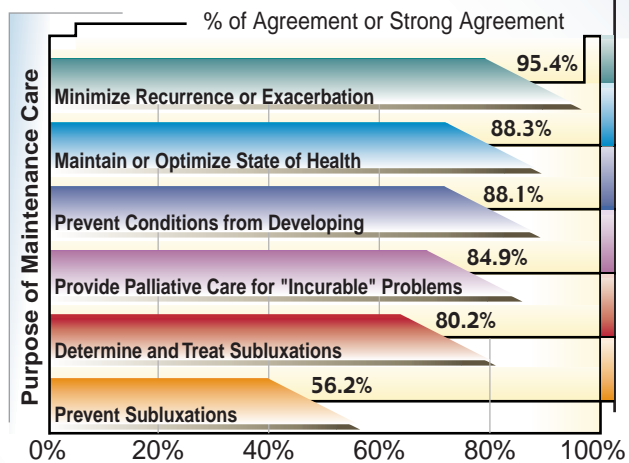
% of Agreement or Strong Agreement

Purpose of Maintenance Care

95.4%
Minimize Recurrence or Exacerbation

88.3%
Maintain or Optimize State of Health

88.1%
Prevent Conditions from Developing

84.9%
Provide Palliative Care for "Incurable" Problems

80.2%
Determine and Treat Subluxations

56.2%
Prevent Subluxations

0% 20% 40% 60% 80% 100%